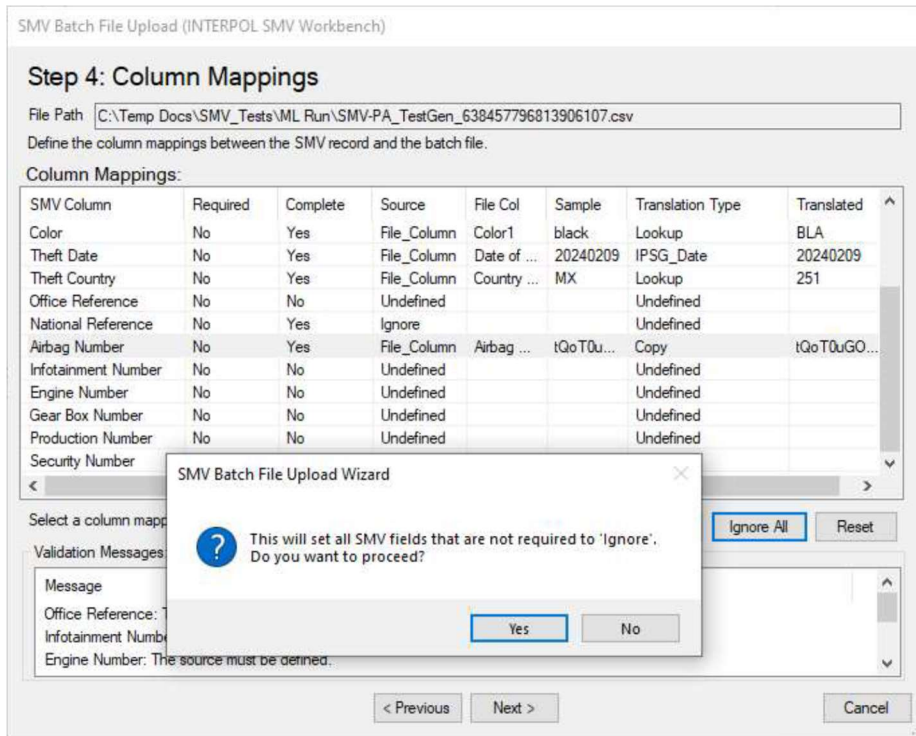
SMV Batch File Upload (INTERPOL SMV Workbench)

Step 4: Column Mappings

File Path C:\Temp Docs\SMV_Tests\ML Run\SMV-PA_TestGen_638457796813906107.csv

Define the column mappings between the SMV record and the batch file.

Column Mappings:

| SMV Column | Required | Complete | Source | File Col | Sample | Translation Type | Translated |
|---|---|---|---|---|---|---|---|
| Color | No | Yes | File_Column | Color1 | black | Lookup | BLA |
| Theft Date | No | Yes | File_Column | Date of ... | 20240209 | IPSG_Date | 20240209 |
| Theft Country | No | Yes | File_Column | Country ... | MX | Lookup | 251 |
| Office Reference | No | No | Undefined | | | Undefined | |
| National Reference | No | Yes | Ignore | | | Undefined | |
| Airbag Number | No | Yes | File_Column | Airbag ... | tQoT0u... | Copy | tQoT0uGO... |
| Infotainment Number | No | No | Undefined | | | Undefined | |
| Engine Number | No | No | Undefined | | | Undefined | |
| Gear Box Number | No | No | Undefined | | | Undefined | |
| Production Number | No | No | Undefined | | | Undefined | |
| Security Number | | | | | | | |

Select a column mapp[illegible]

Ignore All Reset

Validation Messages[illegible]

Message

Office Reference: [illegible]

Infotainment Numb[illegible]

Engine Number: The source must be defined.

SMV Batch File Upload Wizard

This will set all SMV fields that are not required to 'Ignore'. Do you want to proceed?

Yes No

< Previous Next > Cancel